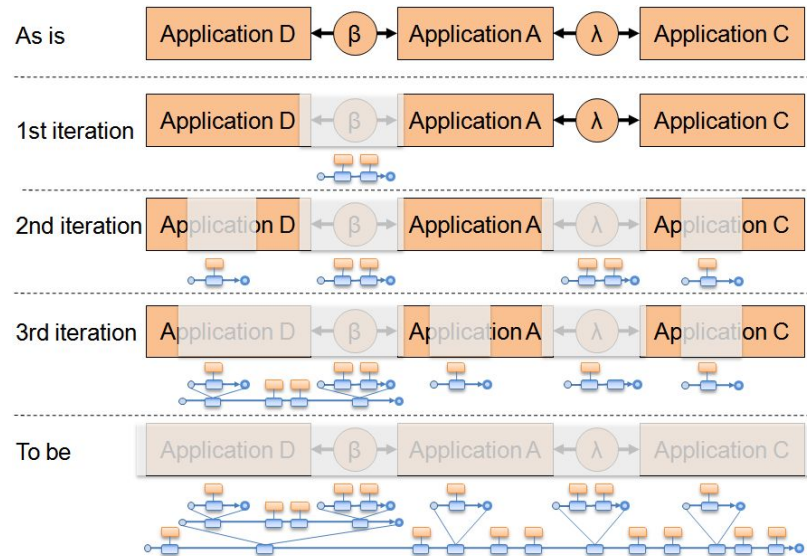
As is
Application D
$\beta$
Application A
$\lambda$
Application C

1st iteration
Application D
$\beta$
Application A
$\lambda$
Application C

2nd iteration
Application D
$\beta$
Application A
$\lambda$
Application C

3rd iteration
Application D
$\beta$
Application A
$\lambda$
Application C

To be
Application D
$\beta$
Application A
$\lambda$
Application C